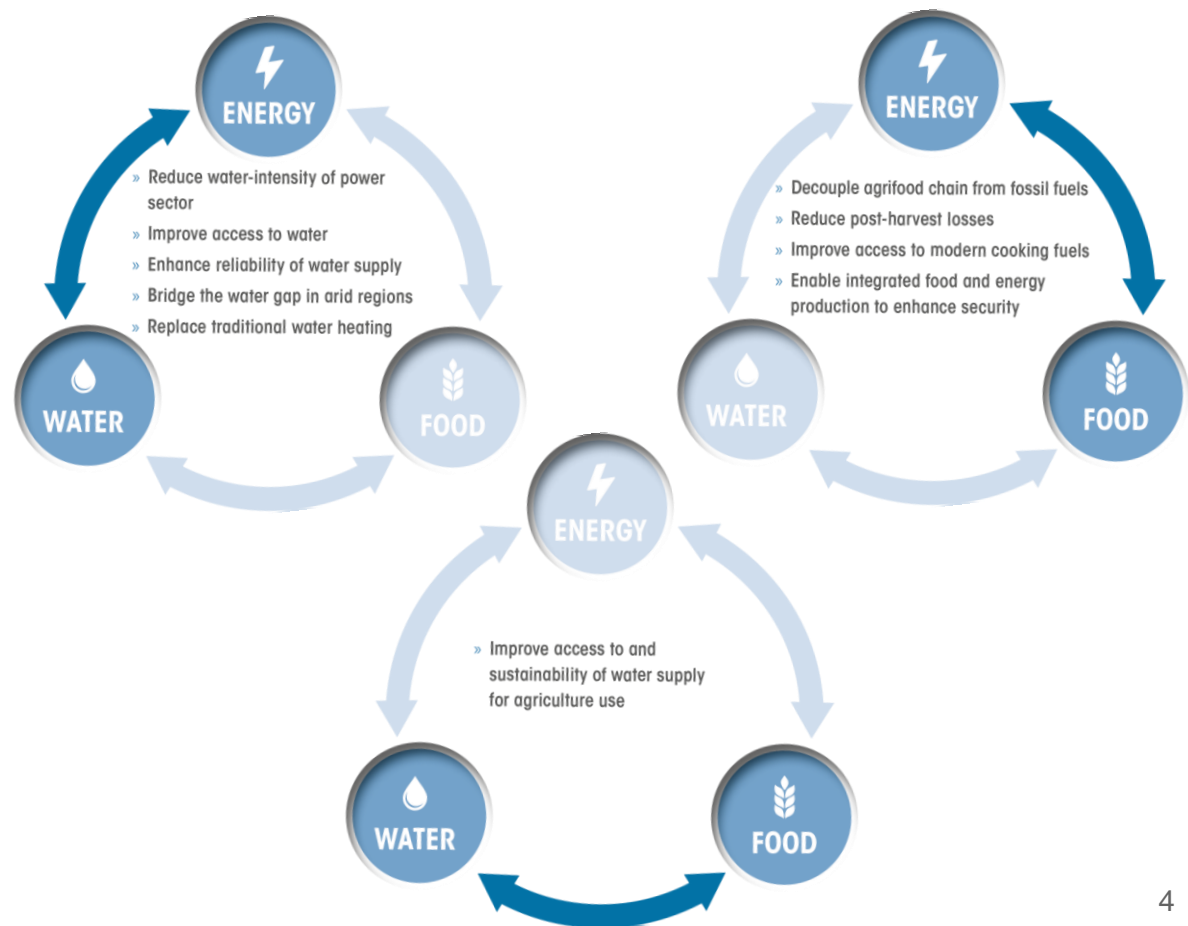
ENERGY

» Reduce water-intensity of power sector
» Improve access to water
» Enhance reliability of water supply
» Bridge the water gap in arid regions
» Replace traditional water heating

WATER

FOOD

ENERGY

» Decouple agrifood chain from fossil fuels
» Reduce post-harvest losses
» Improve access to modern cooking fuels
» Enable integrated food and energy production to enhance security

WATER

FOOD

ENERGY

» Improve access to and sustainability of water supply for agriculture use

WATER

FOOD

4